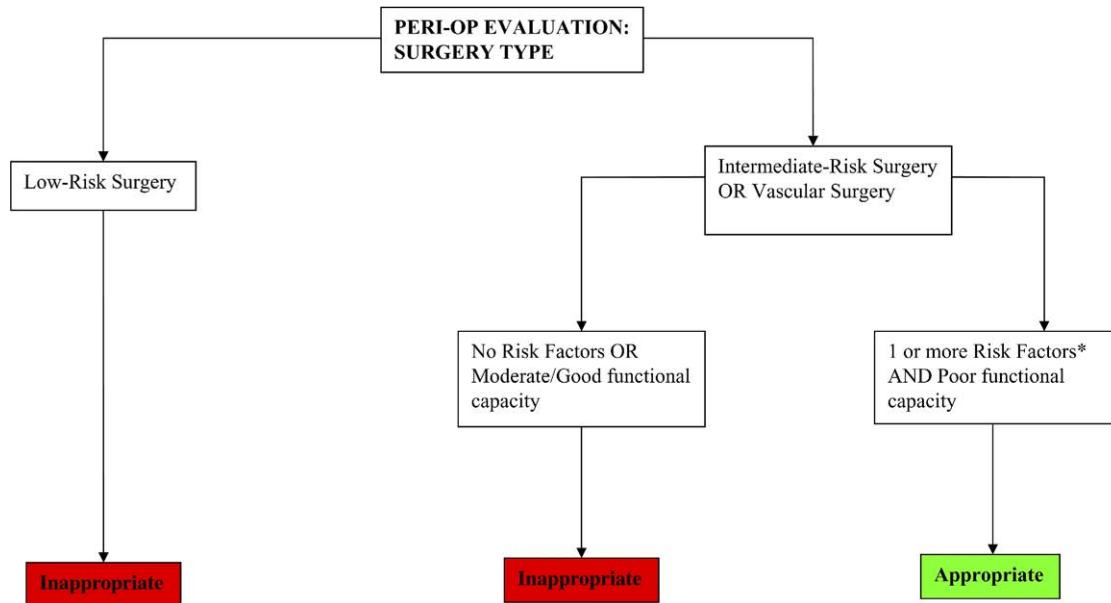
PERI-OP EVALUATION: SURGERY TYPE

Low-Risk Surgery

Inappropriate

Intermediate-Risk Surgery OR Vascular Surgery

No Risk Factors OR Moderate/Good functional capacity

Inappropriate

1 or more Risk Factors* AND Poor functional capacity

Appropriate